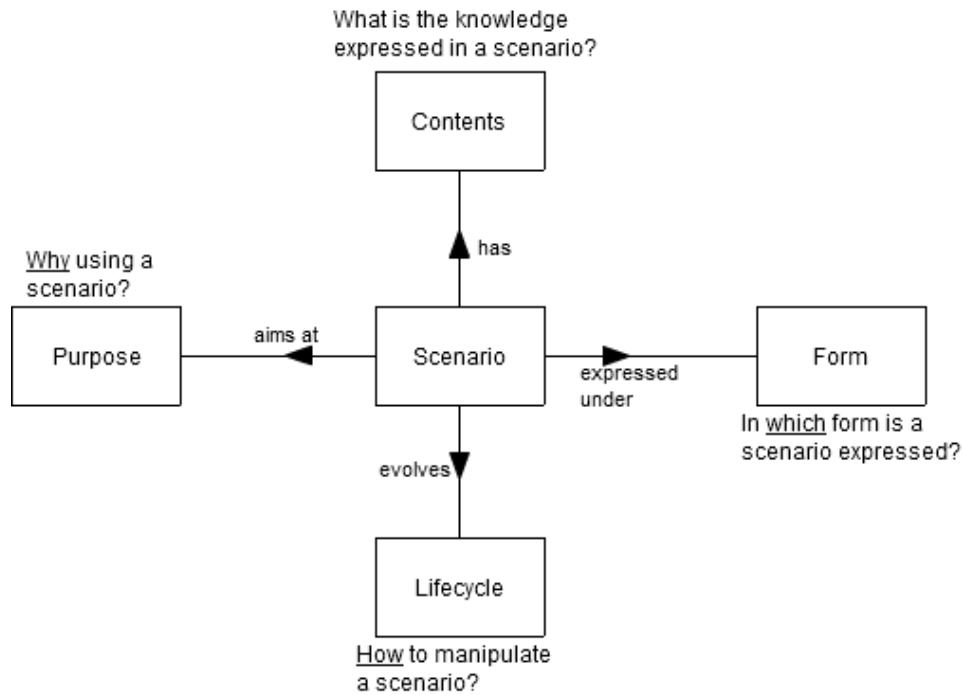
What is the knowledge expressed in a scenario?

Contents

has

Why using a scenario?

Purpose

aims at

Scenario

expressed under

Form

In which form is a scenario expressed?

evolves

Lifecycle

How to manipulate a scenario?